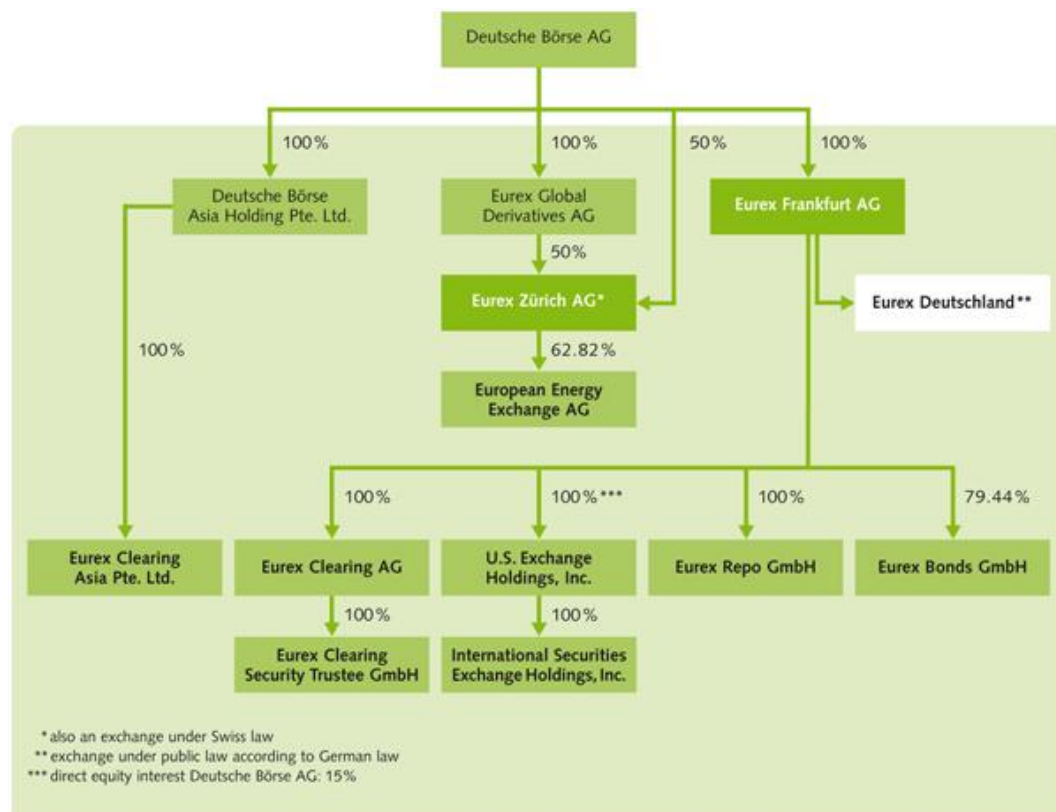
Deutsche Börse AG

100 %

100 %

50 %

100 %

Deutsche Börse Asia Holding Pte. Ltd.

Eurex Global Derivatives AG

Eurex Frankfurt AG

50%

Eurex Zürich AG*

Eurex Deutschland**

100 %

62.82 %

European Energy Exchange AG

100 %

100 %***

100 %

79.44 %

Eurex Clearing Asia Pte. Ltd.

Eurex Clearing AG

U.S. Exchange Holdings, Inc.

Eurex Repo GmbH

Eurex Bonds GmbH

100 %

100 %

Eurex Clearing Security Trustee GmbH

International Securities Exchange Holdings, Inc.

* also an exchange under Swiss law
** exchange under public law according to German law
*** direct equity interest Deutsche Börse AG: 15%